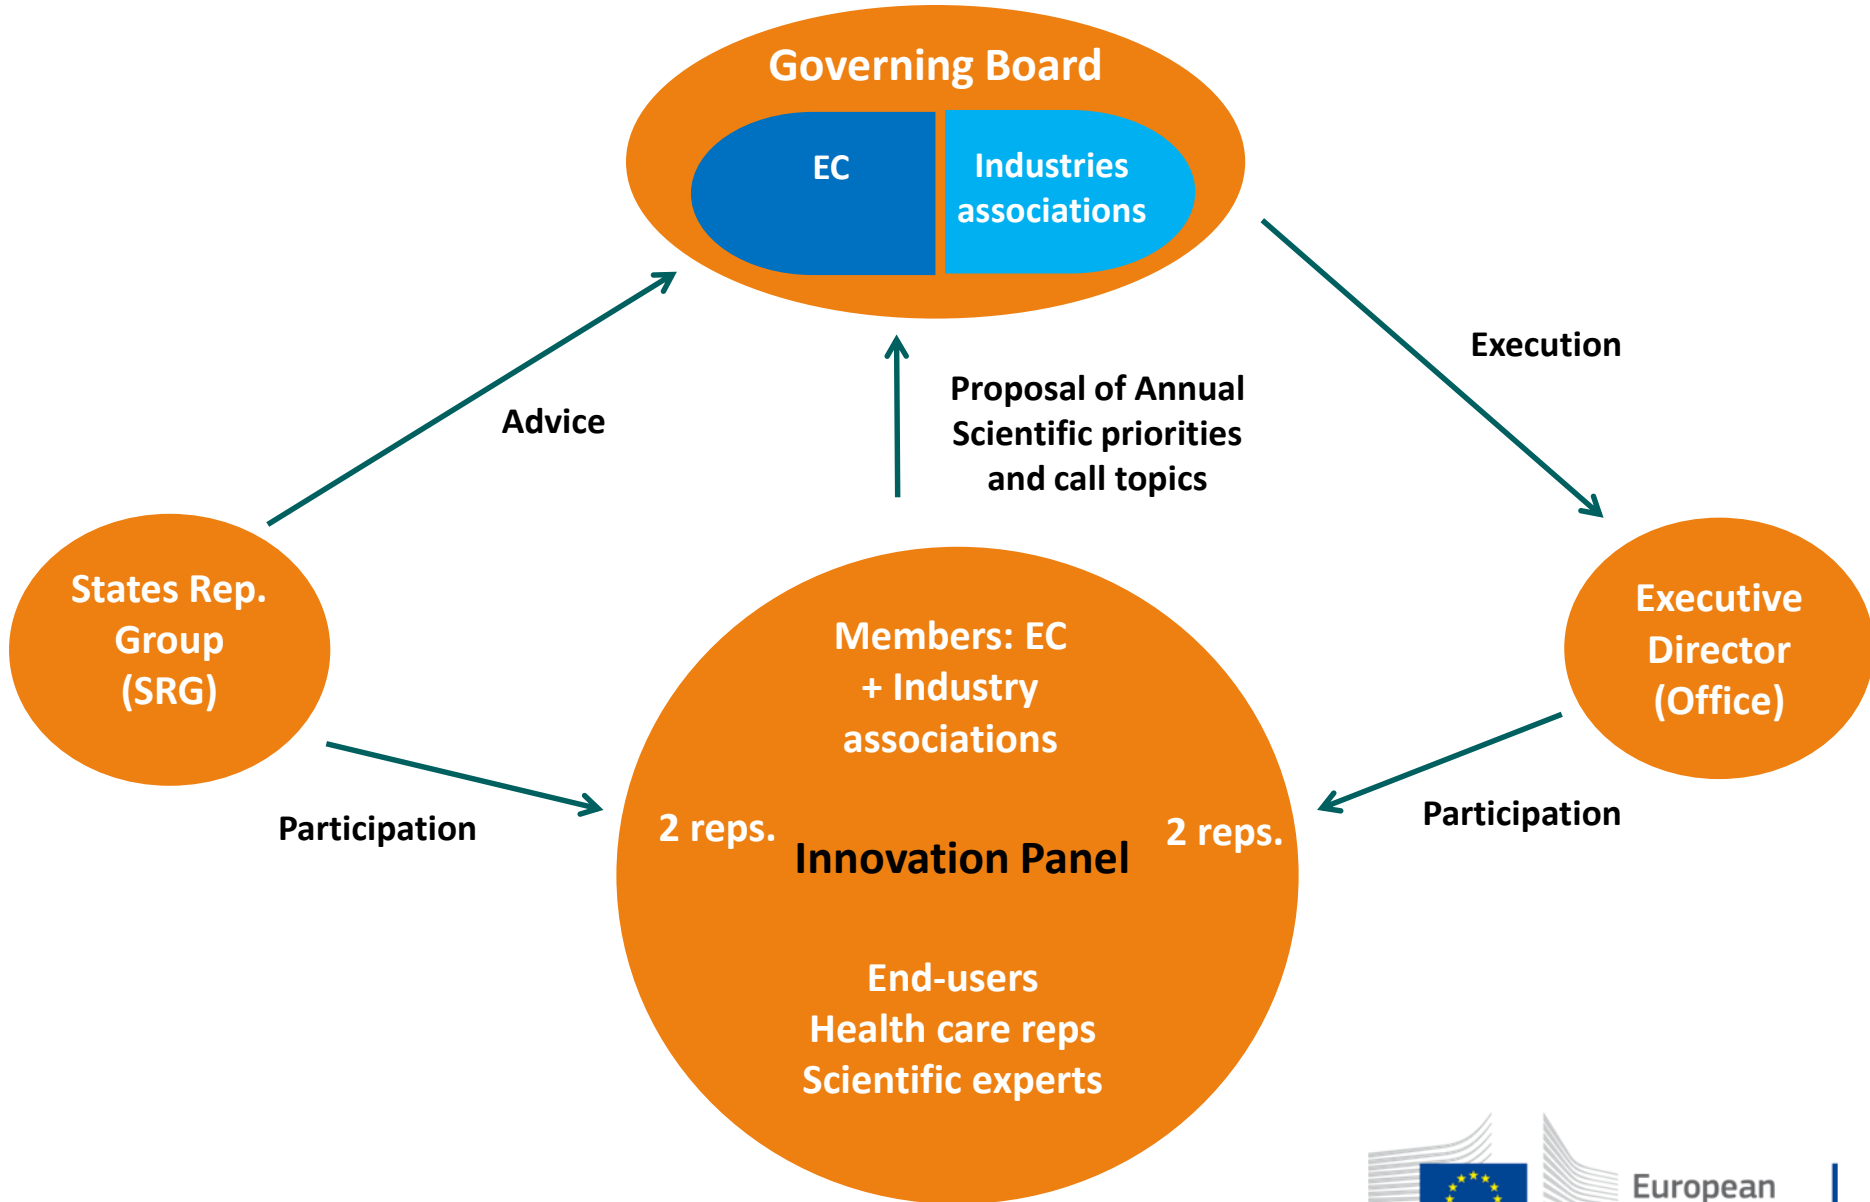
Governing Board

EC

Industries associations

Advice

Proposal of Annual Scientific priorities and call topics

Execution

States Rep. Group (SRG)

Members: EC + Industry associations

2 reps.

Innovation Panel

2 reps.

End-users
Health care reps
Scientific experts

Executive Director (Office)

Participation

Participation

European